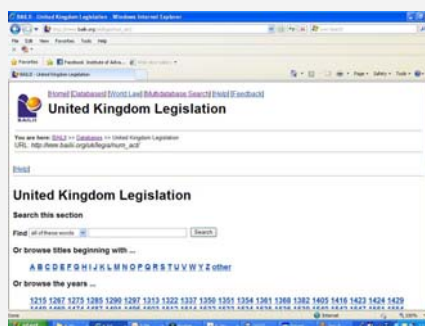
BAILII - United Kingdom Legislation - Windows Internet Explorer

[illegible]

File Edit View Favorites Tools Help

Favorites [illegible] Facebook Institute of Advo... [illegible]

BAILII - United Kingdom Legislation

[Home] [Databases] [World Law] [Multidatabase Search] [Help] [Feedback]

United Kingdom Legislation

BAILII

You are here: BAILII >> Databases >> United Kingdom Legislation
URL: http://www.bailii.org/uk/legis/num_act/

[Help]

United Kingdom Legislation

Search this section

Find all of these words Search

Or browse titles beginning with ...

A B C D E F G H I J K L M N O P Q R S T U V W Y Z other

Or browse the years ...

1215 1267 1275 1285 1290 1297 1313 1322 1337 1350 1351 1354 1361 1368 1382 1405 1416 1423 1424 1429

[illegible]